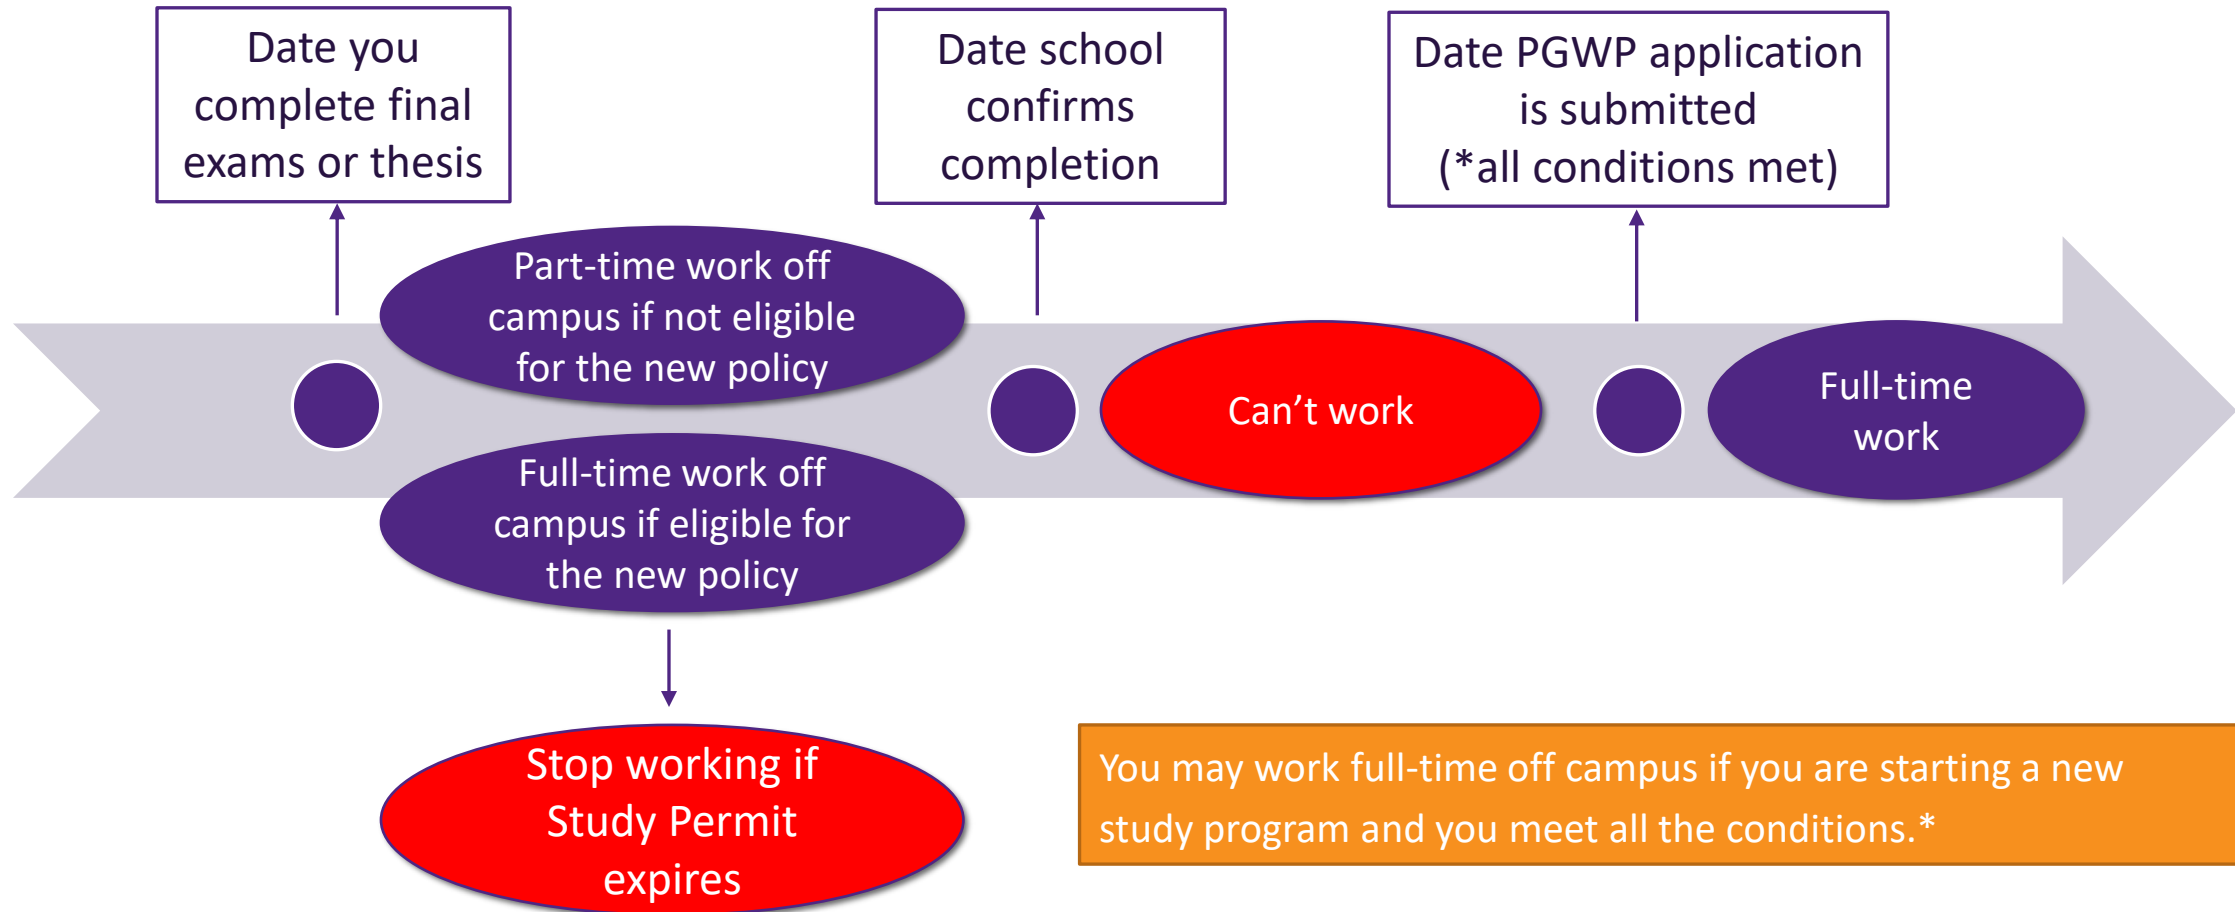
Date you complete final exams or thesis

Date school confirms completion

Date PGWP application is submitted (*all conditions met)

Part-time work off campus if not eligible for the new policy

Full-time work off campus if eligible for the new policy

Can’t work

Full-time work

Stop working if Study Permit expires

You may work full-time off campus if you are starting a new study program and you meet all the conditions.*